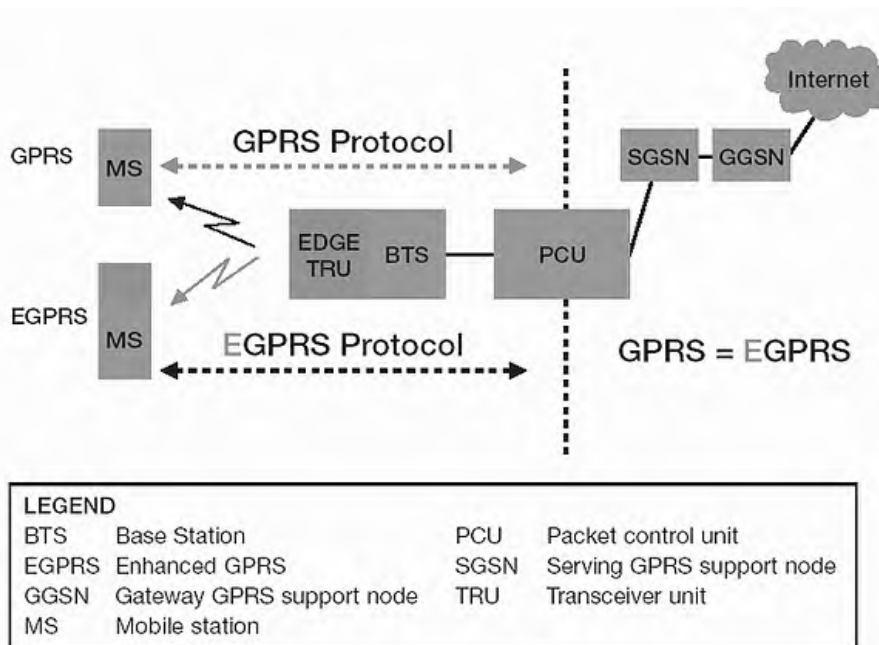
Internet

GPRS

MS

GPRS Protocol

SGSN

GGSN

EDGE TRU

BTS

PCU

EGPRS

MS

EGPRS Protocol

GPRS = EGPRS

LEGEND

| | | | |
|---|---|---|---|
| BTS | Base Station | PCU | Packet control unit |
| EGPRS | Enhanced GPRS | SGSN | Serving GPRS support node |
| GGSN | Gateway GPRS support node | TRU | Transceiver unit |
| MS | Mobile station | | |